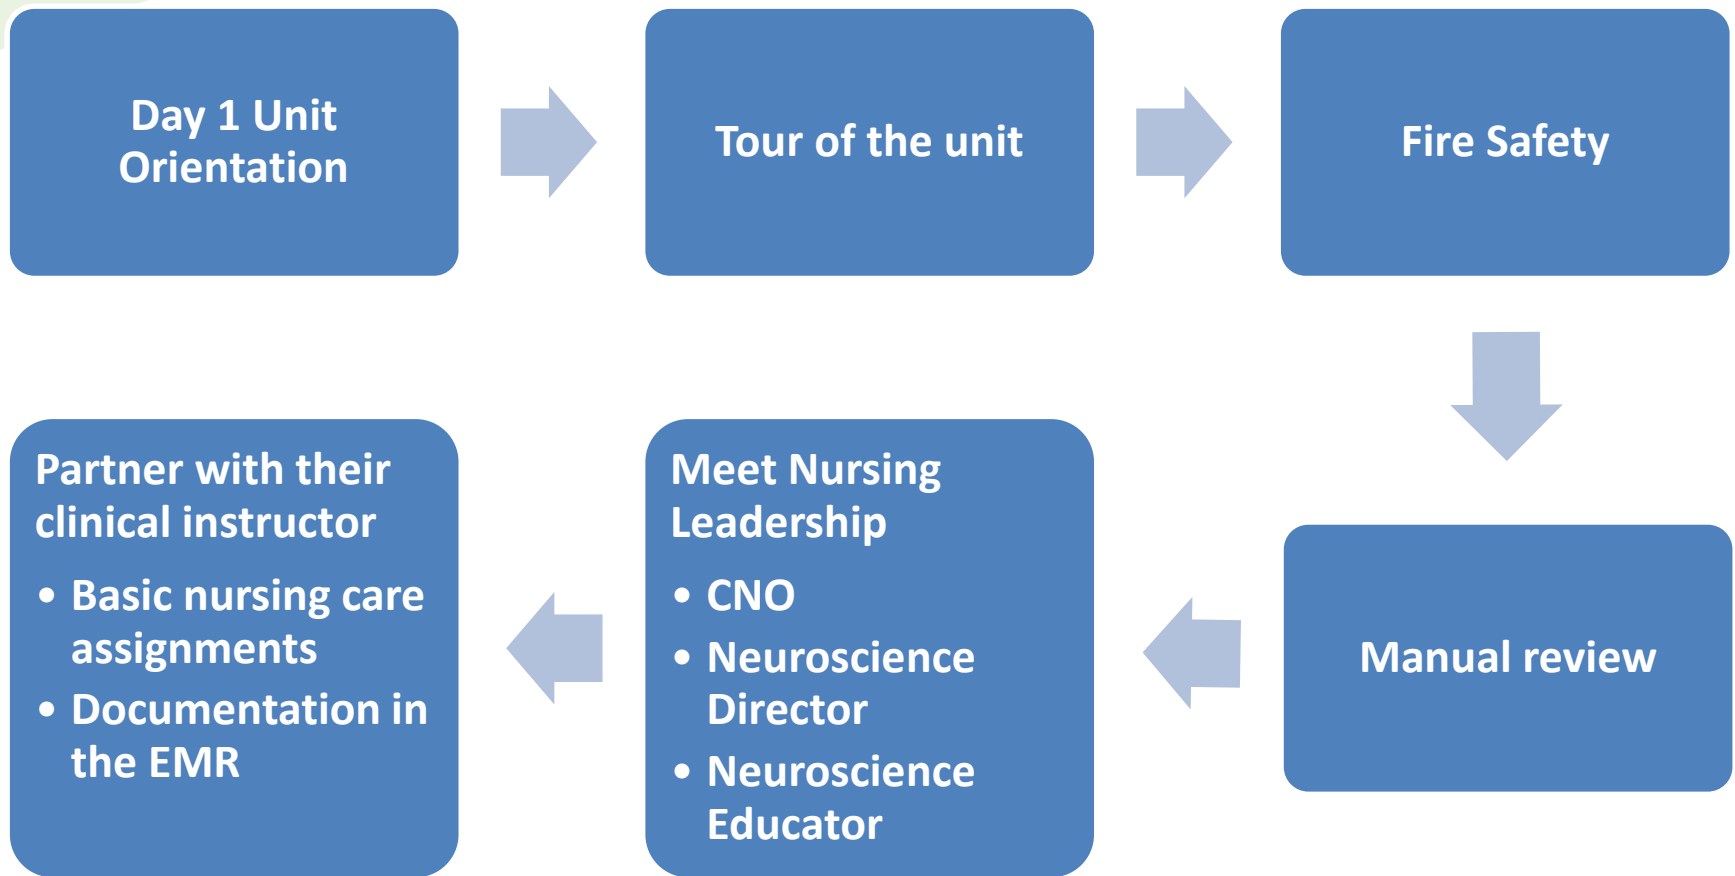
Day 1 Unit Orientation

Tour of the unit

Fire Safety

Manual review

Meet Nursing Leadership

- CNO
- Neuroscience Director
- Neuroscience Educator

Partner with their clinical instructor

- Basic nursing care assignments
- Documentation in the EMR